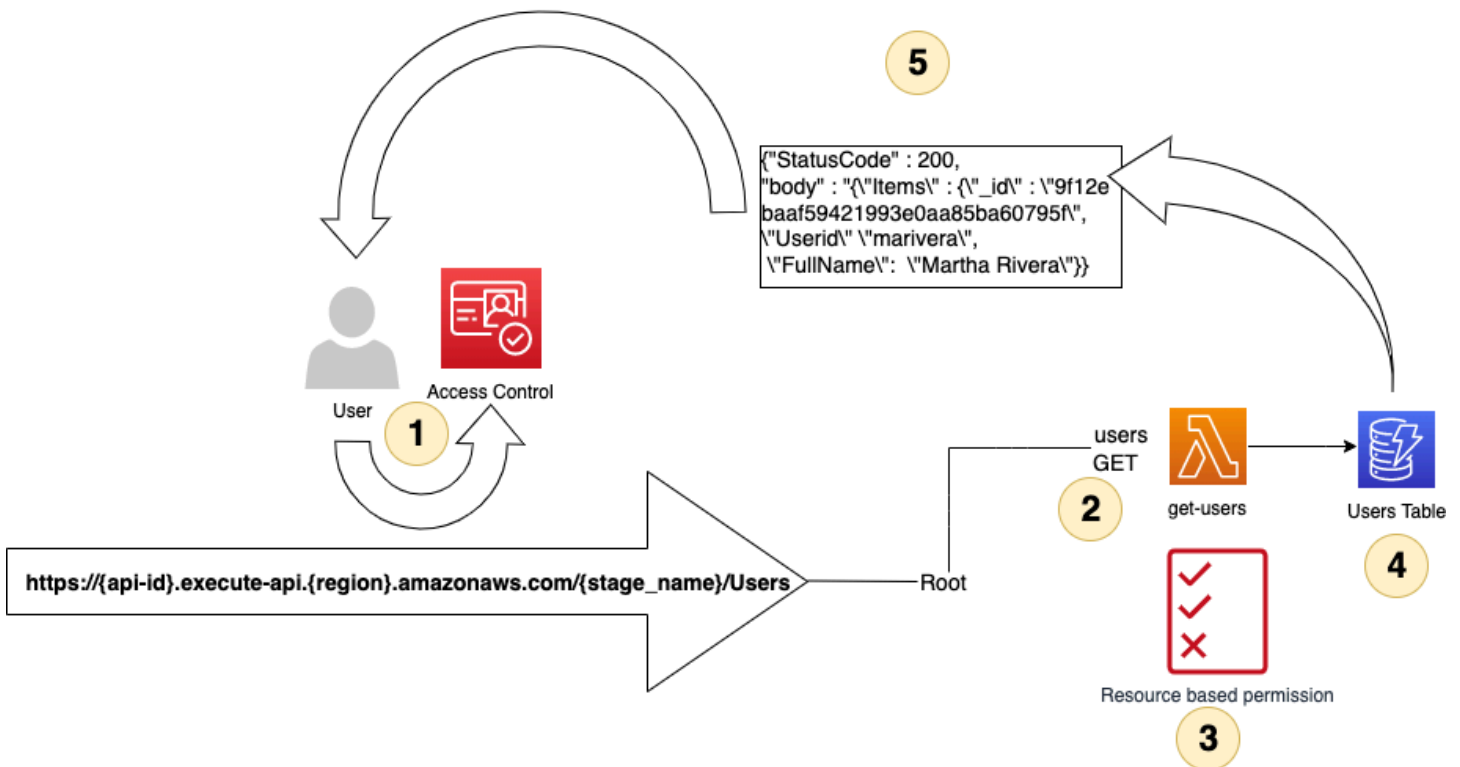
5

{"StatusCode" : 200,
"body" : "{\"Items\" : {\"_id\" : \"9f12ebaaf59421993e0aa85ba60795f\",
\"Userid\" \"marivera\",
\"FullName\": \"Martha Rivera\"}}

User

Access Control

1

users
GET

get-users

Users Table

2

4

https://{api-id}.execute-api.{region}.amazonaws.com/{stage_name}/Users

Root

Resource based permission

3